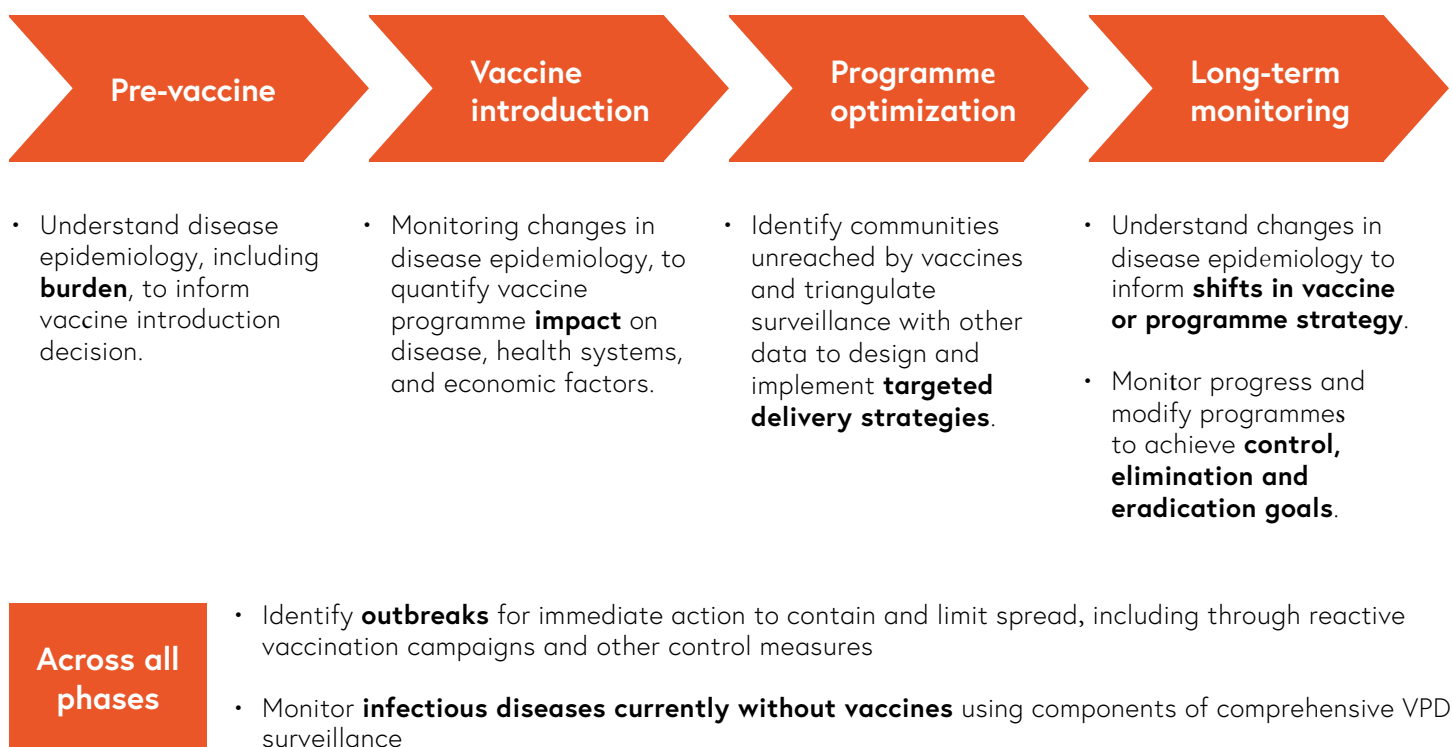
Pre-vaccine

Vaccine introduction

Programme optimization

Long-term monitoring

• Understand disease epidemiology, including **burden**, to inform vaccine introduction decision.

• Monitoring changes in disease epidemiology, to quantify vaccine programme **impact** on disease, health systems, and economic factors.

• Identify communities unreached by vaccines and triangulate surveillance with other data to design and implement **targeted delivery strategies**.

• Understand changes in disease epidemiology to inform **shifts in vaccine or programme strategy**.

• Monitor progress and modify programmes to achieve **control, elimination and eradication goals**.

Across all phases

• Identify **outbreaks** for immediate action to contain and limit spread, including through reactive vaccination campaigns and other control measures

• Monitor **infectious diseases currently without vaccines** using components of comprehensive VPD surveillance